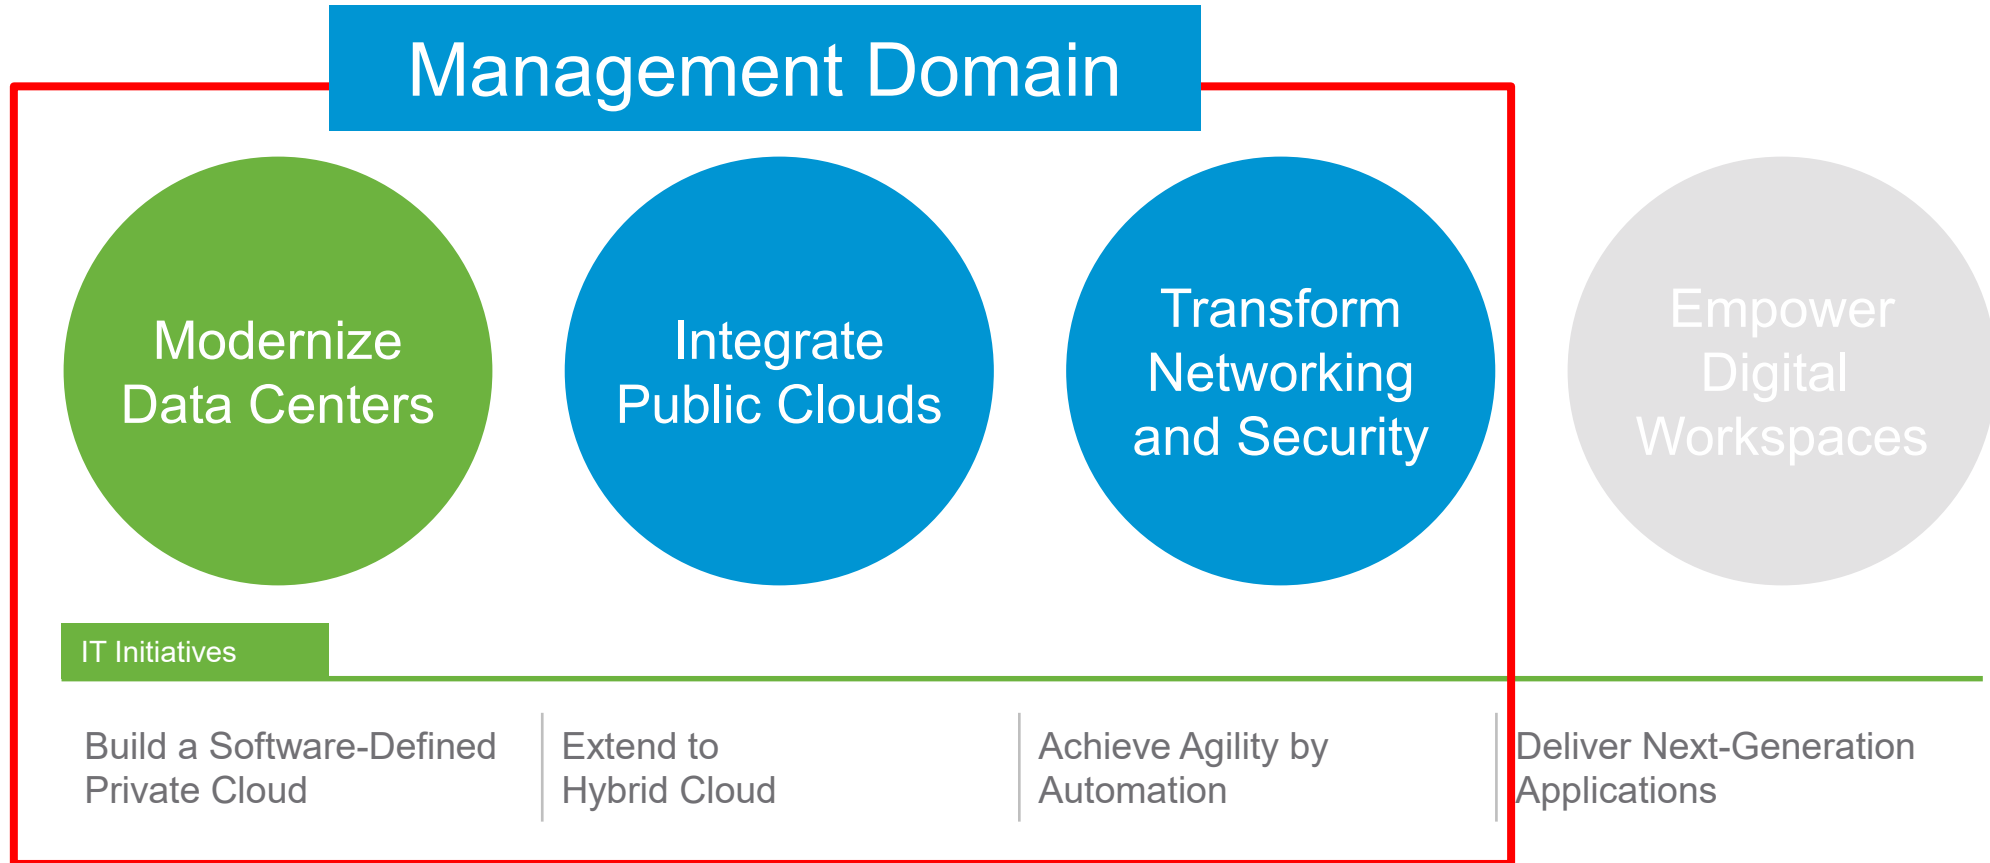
Management Domain

Modernize Data Centers

Integrate Public Clouds

Transform Networking and Security

Empower Digital Workspaces

IT Initiatives

Build a Software-Defined Private Cloud

Extend to Hybrid Cloud

Achieve Agility by Automation

Deliver Next-Generation Applications